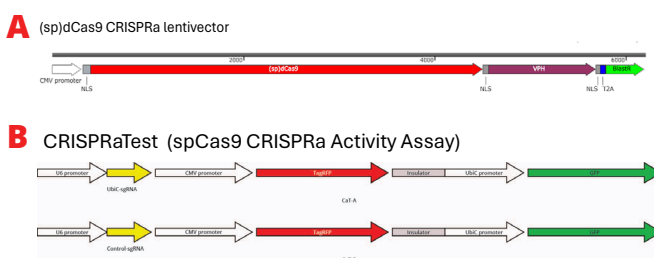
A (sp)dCas9 CRISPRa lentivector

2000 4000 6000

CMV promoter (sp)dCas9 VPH BlastR

NLS NLS NLS T2A

B CRISPRaTest (spCas9 CRISPRa Activity Assay)

U6 promoter CMV promoter TagRFP Insulator UbiC promoter GFP

UbiC-sgRNA

CaT-A

U6 promoter CMV promoter TagRFP Insulator UbiC promoter GFP

Control sgRNA

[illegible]